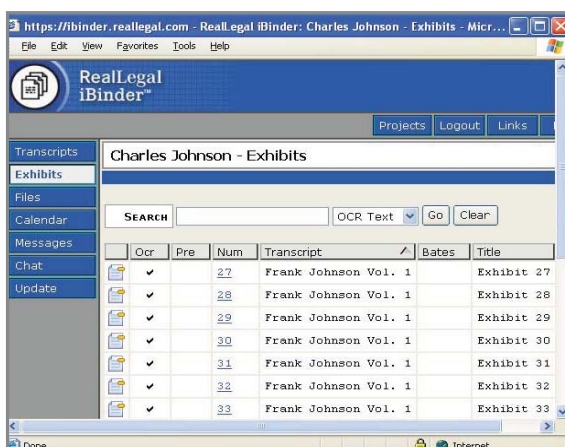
https://ibinder.reallegal.com - RealLegal iBinder: Charles Johnson - Exhibits - Micr...

File Edit View Favorites Tools Help

RealLegal iBinder™

Projects Logout Links

Transcripts
Exhibits
Files
Calendar
Messages
Chat
Update

Charles Johnson - Exhibits

SEARCH OCR Text Go Clear

| | Ocr | Pre | Num | Transcript | Bates | Title |
|---|---|---|---|---|---|---|
| | ✔ | | 27 | Frank Johnson Vol. 1 | | Exhibit 27 |
| | ✔ | | 28 | Frank Johnson Vol. 1 | | Exhibit 28 |
| | ✔ | | 29 | Frank Johnson Vol. 1 | | Exhibit 29 |
| | ✔ | | 30 | Frank Johnson Vol. 1 | | Exhibit 30 |
| | ✔ | | 31 | Frank Johnson Vol. 1 | | Exhibit 31 |
| | ✔ | | 32 | Frank Johnson Vol. 1 | | Exhibit 32 |
| | ✔ | | 33 | Frank Johnson Vol. 1 | | Exhibit 33 |

Done Internet